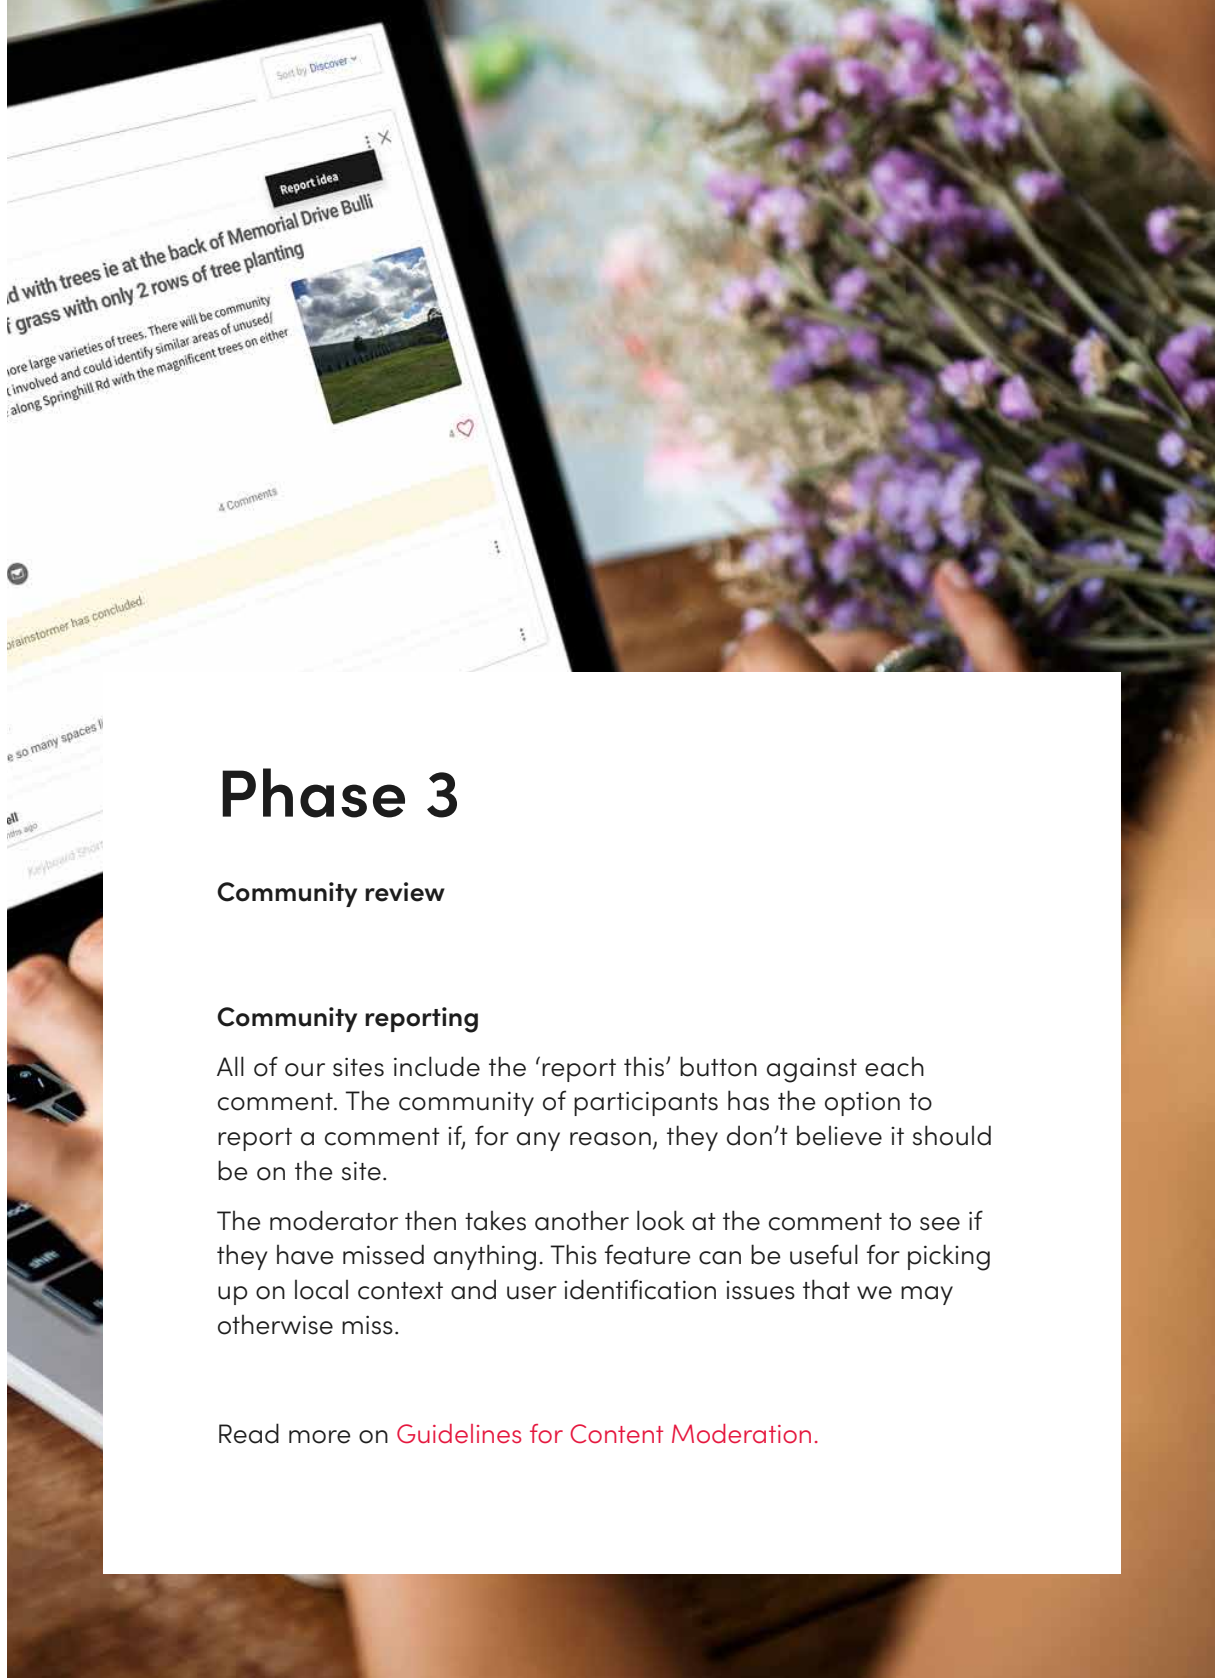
Sort by Discover

Report idea

d with trees ie at the back of Memorial Drive Bulli
i grass with only 2 rows of tree planting

ore large varieties of trees. There will be community
involved and could identify similar areas of unused/
along Springhill Rd with the magnificent trees on either

4

4 Comments

rainstormer has concluded.

e so many spaces l

ell
nts ago

Keyboard Shor

shift

Phase 3

Community review

Community reporting

All of our sites include the ‘report this’ button against each comment. The community of participants has the option to report a comment if, for any reason, they don’t believe it should be on the site.

The moderator then takes another look at the comment to see if they have missed anything. This feature can be useful for picking up on local context and user identification issues that we may otherwise miss.

Read more on Guidelines for Content Moderation.